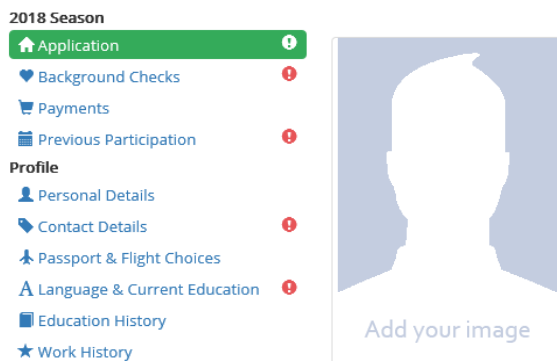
2018 Season
Application
Background Checks
Payments
Previous Participation
Profile
Personal Details
Contact Details
Passport & Flight Choices
Language & Current Education
Education History
Work History

Add your image